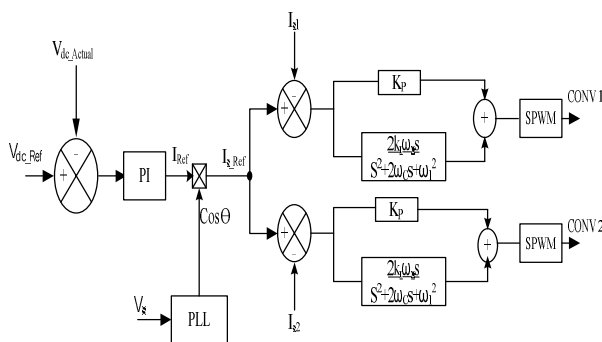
$V_{dc\_Actual}$

$V_{dc\_Ref}$

+

-

PI

$I_{Ref}$

$I_{s\_Ref}$

$\cos\theta$

$V_s$

PLL

$I_{s1}$

+

-

$K_P$

$\frac{2k_i\omega_c s}{S^2+2\omega_c s+\omega_1^2}$

+

SPWM

CONV 1

+

$I_{s2}$

$K_P$

$\frac{2k_i\omega_c s}{S^2+2\omega_c s+\omega_1^2}$

+

SPWM

CONV 2